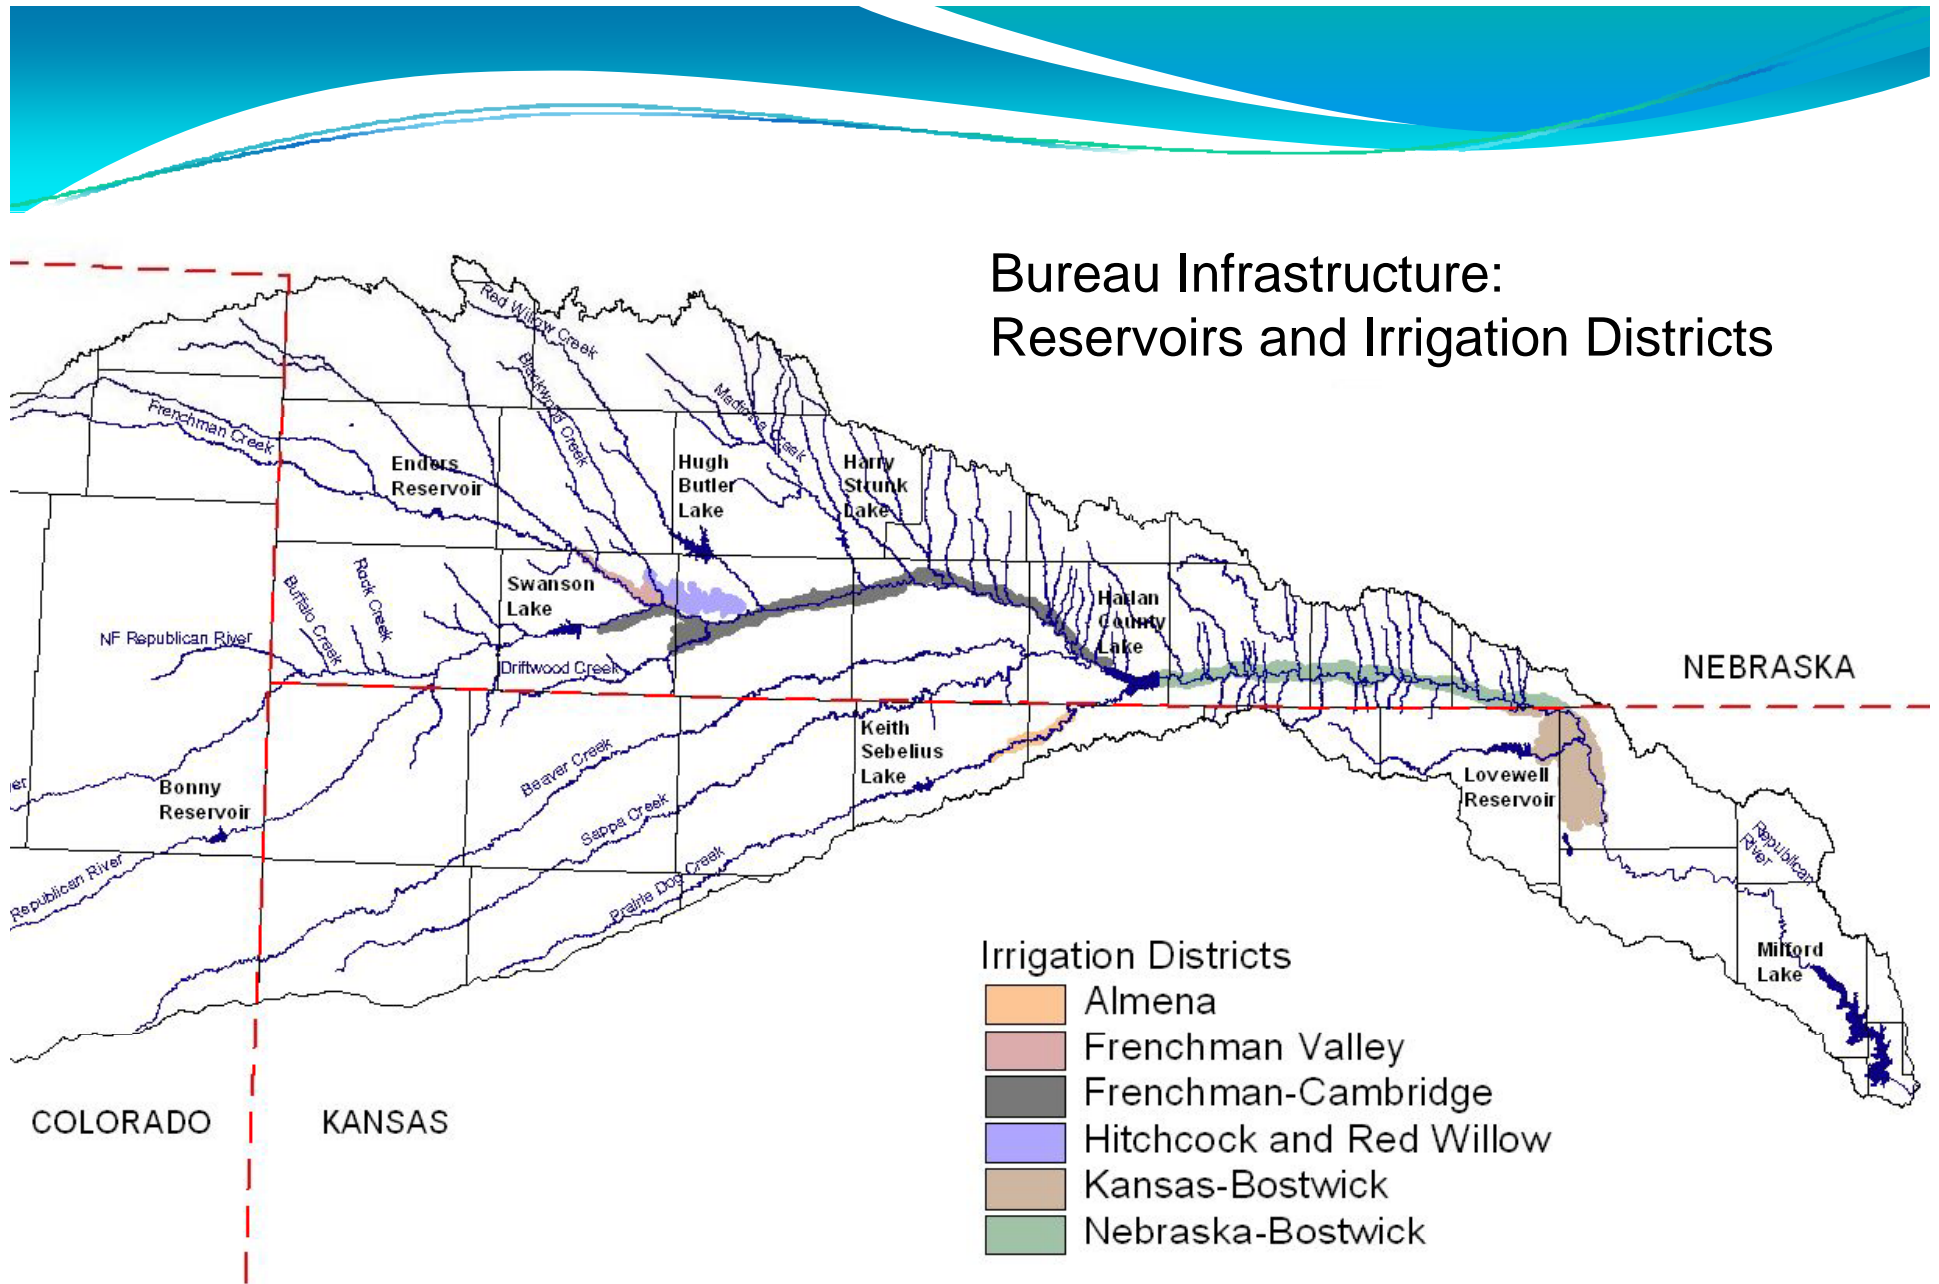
Bureau Infrastructure:
Reservoirs and Irrigation Districts

Red Willow Creek
Blackwood Creek
Medicine Creek
Frenchman Creek
Enders Reservoir
Hugh Butler Lake
Harry Strunk Lake
Swanson Lake
Harlan County Lake
NEBRASKA
NF Republican River
Buffalo Creek
Rock Creek
Driftwood Creek
Keith Sebelius Lake
Beaver Creek
Sappa Creek
Prairie Dog Creek
Lovewell Reservoir
Bonny Reservoir
Republican River
Republican River
Milford Lake

Irrigation Districts
Almena
Frenchman Valley
Frenchman-Cambridge
Hitchcock and Red Willow
Kansas-Bostwick
Nebraska-Bostwick

COLORADO
KANSAS